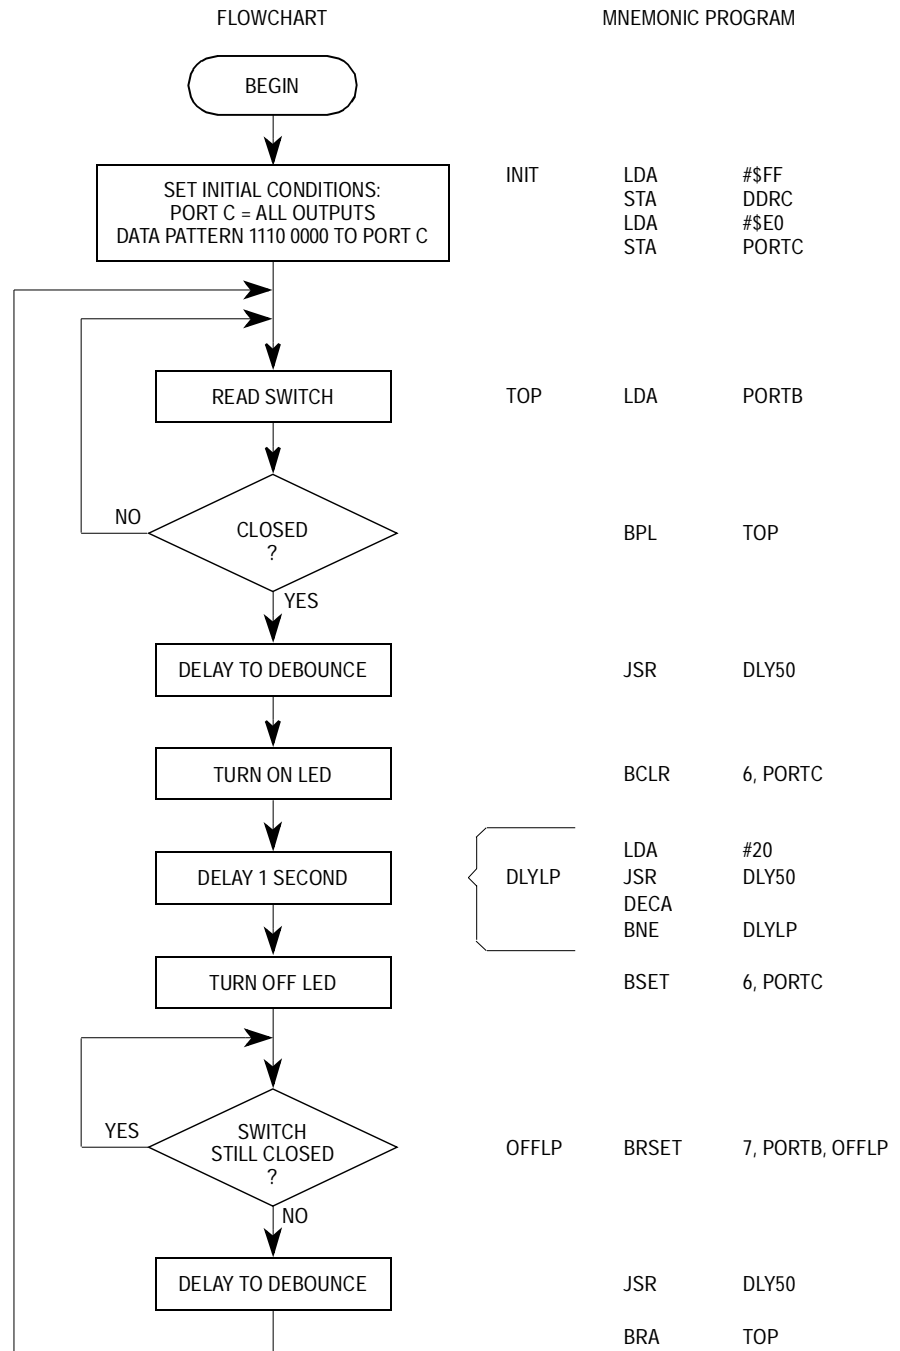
FLOWCHART

MNEMONIC PROGRAM

BEGIN

SET INITIAL CONDITIONS:
PORT C = ALL OUTPUTS
DATA PATTERN 1110 0000 TO PORT C

| | | |
|---|---|---|
| INIT | LDA | #\$FF |
| | STA | DDRC |
| | LDA | #\$E0 |
| | STA | PORTC |

READ SWITCH

| | | |
|---|---|---|
| TOP | LDA | PORTB |

NO

CLOSED ?

BPL TOP

YES

DELAY TO DEBOUNCE

JSR DLY50

TURN ON LED

BCLR 6, PORTC

DELAY 1 SECOND

| | | |
|---|---|---|
| | LDA | #20 |
| DLYLP | JSR | DLY50 |
| | DECA | |
| | BNE | DLYLP |

TURN OFF LED

BSET 6, PORTC

YES

SWITCH STILL CLOSED ?

OFFLP BRSET 7, PORTB, OFFLP

NO

DELAY TO DEBOUNCE

JSR DLY50

BRA TOP